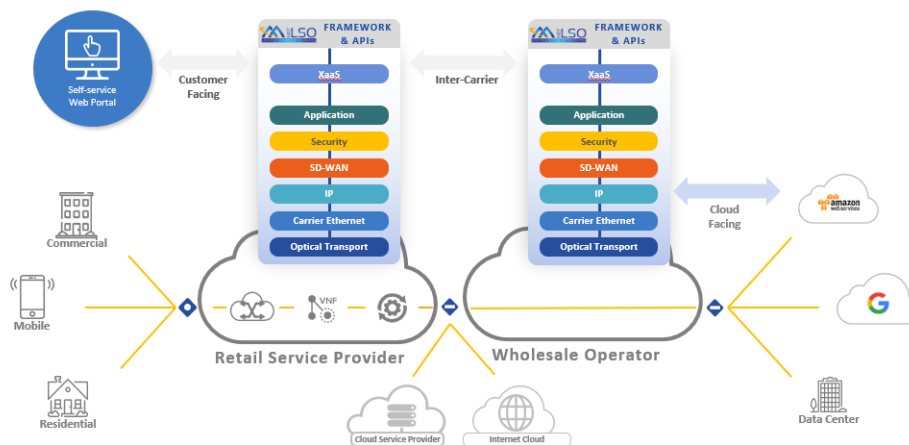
Self-service Web Portal

Customer Facing

LSO FRAMEWORK & APIs

XaaS

Application

Security

SD-WAN

IP

Carrier Ethernet

Optical Transport

Inter-Carrier

LSO FRAMEWORK & APIs

XaaS

Application

Security

SD-WAN

IP

Carrier Ethernet

Optical Transport

Cloud Facing

amazon web services

Commercial

Mobile

Residential

VNF

Retail Service Provider

Wholesale Operator

Cloud Service Provider

Internet Cloud

G

Data Center